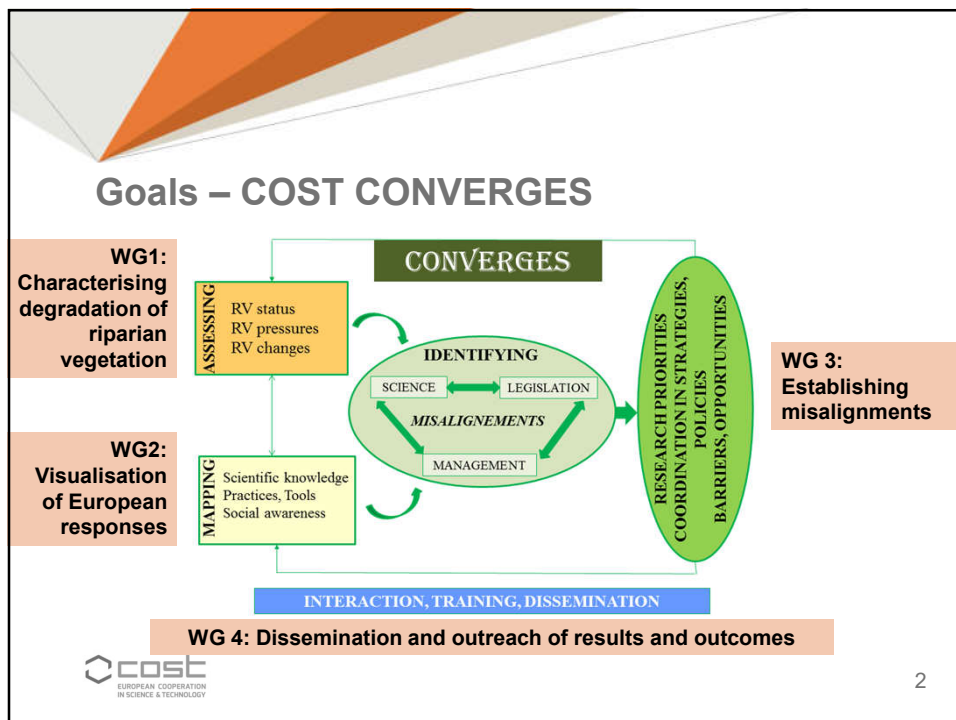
Goals – COST CONVERGES

WG1: Characterising degradation of riparian vegetation

WG2: Visualisation of European responses

CONVERGES

ASSESSING

RV status
RV pressures
RV changes

MAPPING

Scientific knowledge
Practices, Tools
Social awareness

IDENTIFYING

SCIENCE

LEGISLATION

MISALIGNEMENTS

MANAGEMENT

RESEARCH PRIORITIES
COORDINATION IN STRATEGIES, POLICIES
BARRIERS, OPPORTUNITIES

WG 3: Establishing misalignments

INTERACTION, TRAINING, DISSEMINATION

WG 4: Dissemination and outreach of results and outcomes

cost
EUROPEAN COOPERATION IN SCIENCE & TECHNOLOGY

2